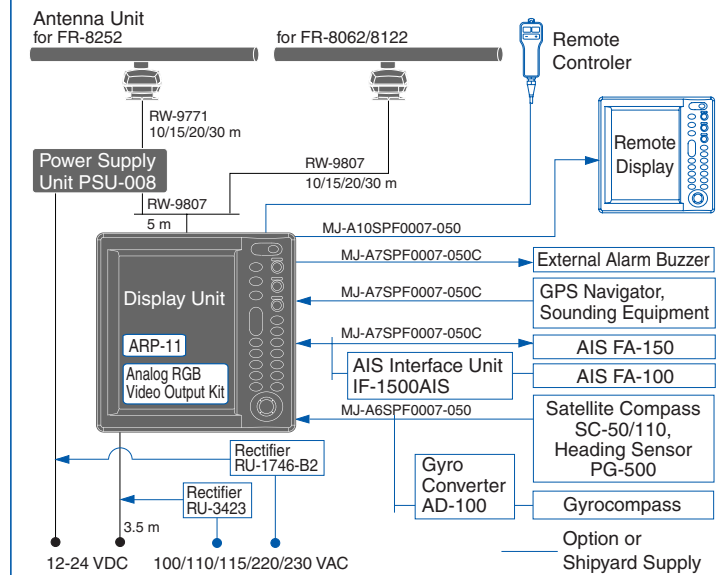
Antenna Unit
for FR-8252

for FR-8062/8122

Remote Controler

Remote Display

RW-9771
10/15/20/30 m

Power Supply Unit PSU-008

RW-9807
10/15/20/30 m

RW-9807
5 m

MJ-A10SPF0007-050

MJ-A7SPF0007-050C

External Alarm Buzzer

MJ-A7SPF0007-050C

GPS Navigator, Sounding Equipment

Display Unit

MJ-A7SPF0007-050C

ARP-11

AIS FA-150

AIS Interface Unit IF-1500AIS

AIS FA-100

Analog RGB Video Output Kit

MJ-A6SPF0007-050

Satellite Compass SC-50/110, Heading Sensor PG-500

Rectifier RU-1746-B2

Gyro Converter AD-100

Gyrocompass

Rectifier RU-3423

3.5 m

12-24 VDC

100/110/115/220/230 VAC

Option or Shipyard Supply